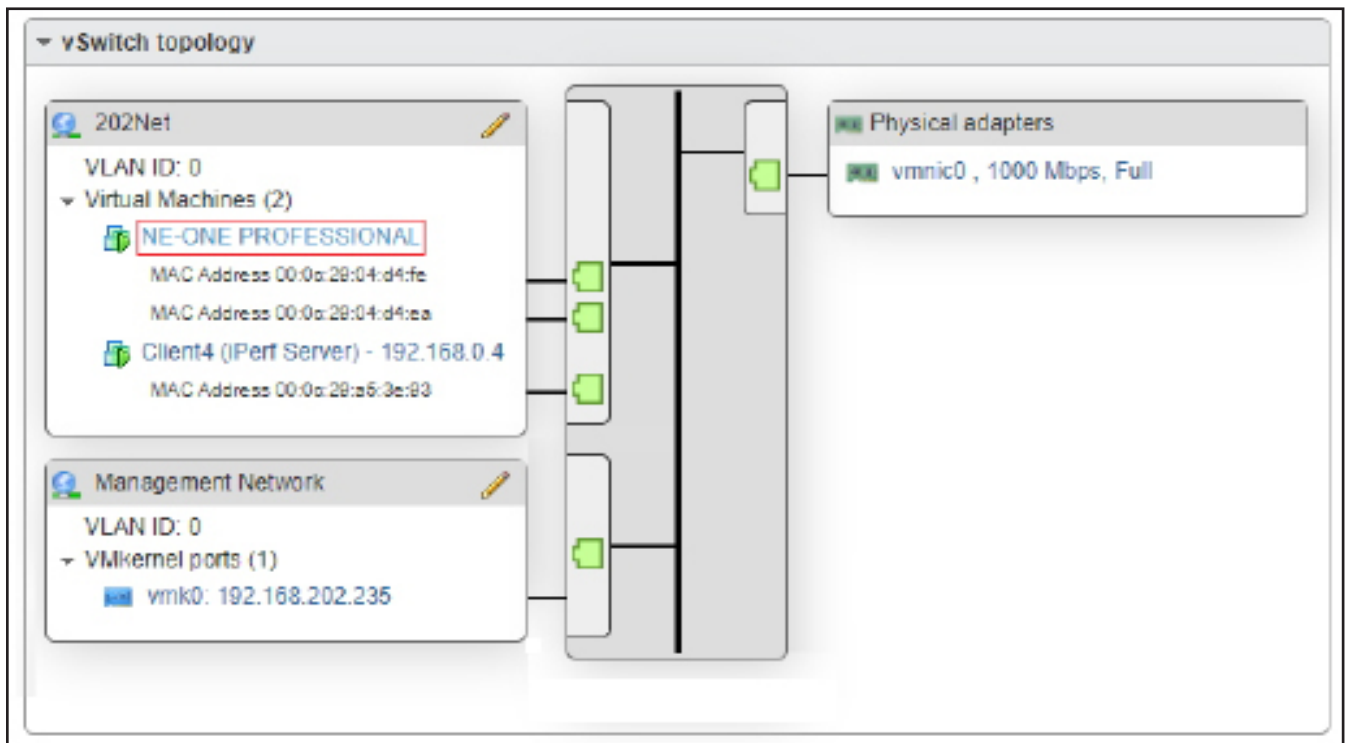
vSwitch topology

202Net
VLAN ID: 0
Virtual Machines (2)
NE-ONE PROFESSIONAL
MAC Address 00:0c:29:04:d4:fe
MAC Address 00:0c:29:04:d4:ea
Client4 (iPerf Server) - 192.168.0.4
MAC Address 00:0c:29:a5:3e:93

Management Network
VLAN ID: 0
VMkernel ports (1)
vmk0: 192.168.202.235

Physical adapters
vmnic0 , 1000 Mbps, Full